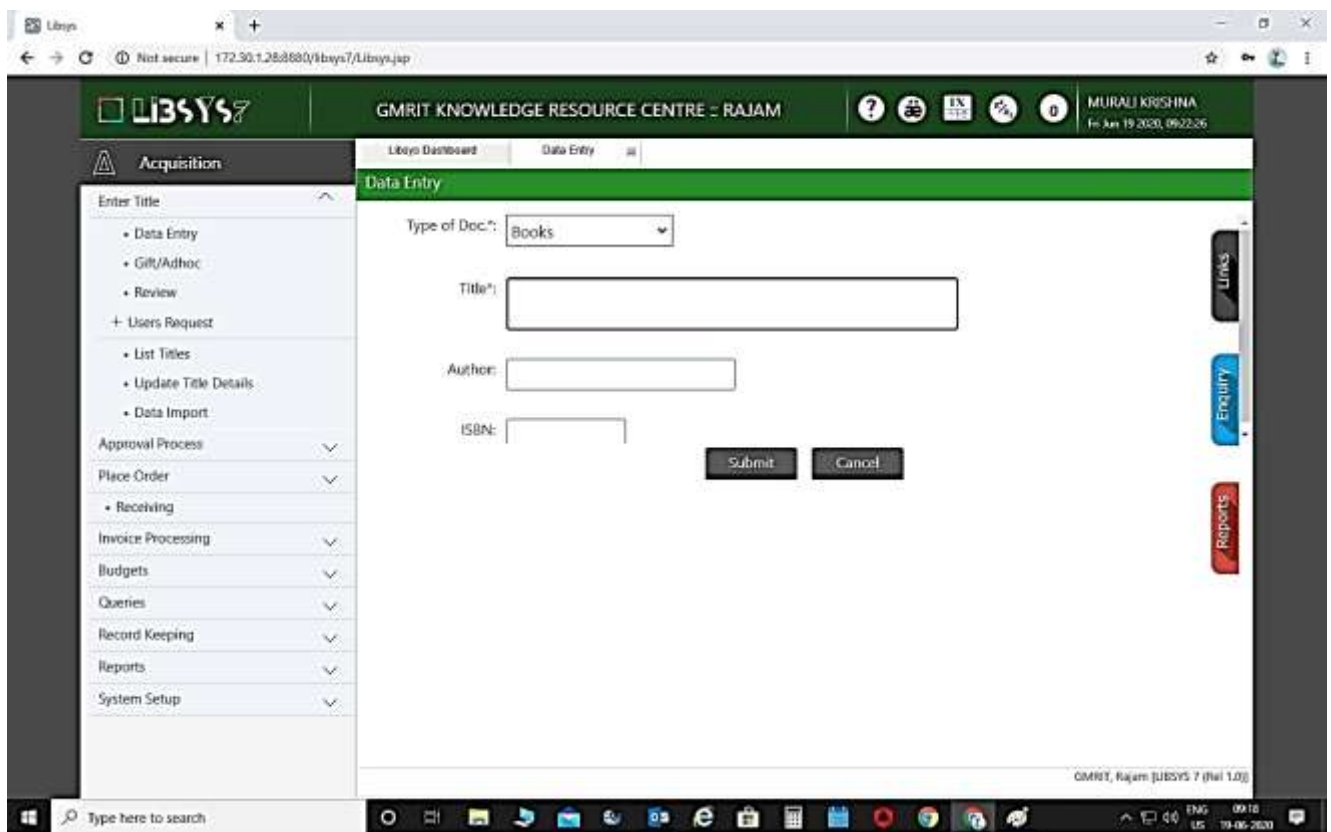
Libsys

Not secure | 172.30.1.28:8880/libsys7/Libsys.jsp

LIBSYS7

GMRIT KNOWLEDGE RESOURCE CENTRE :: RAJAM

0

MURALI KRISHNA
Fri Jun 19 2020, 09:22:26

Acquisition

Enter Title
• Data Entry
• Gift/Adhoc
• Review
+ Users Request
• List Titles
• Update Title Details
• Data Import
Approval Process
Place Order
• Receiving
Invoice Processing
Budgets
Queries
Record Keeping
Reports
System Setup

Libsys Dashboard | Data Entry

Data Entry

Type of Doc.*: Books

Title*:

Author:

ISBN:

Submit Cancel

Links
Enquiry
Reports

GMRIT, Rajam [LIBSYS 7 (Rel 1.0)]

Type here to search

ENG US 09:18 19-06-2020